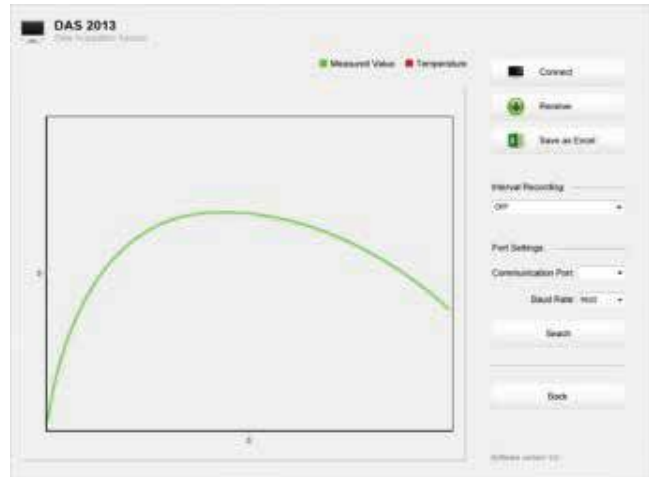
DAS 2013
Data Acquisition System

Measured Value Temperature

0

0

Connect

Receive

Save as Excel

Interval Recording

OFF

Port Settings

Communication Port

Baud Rate 9600

Search

Back

Software version 1.0